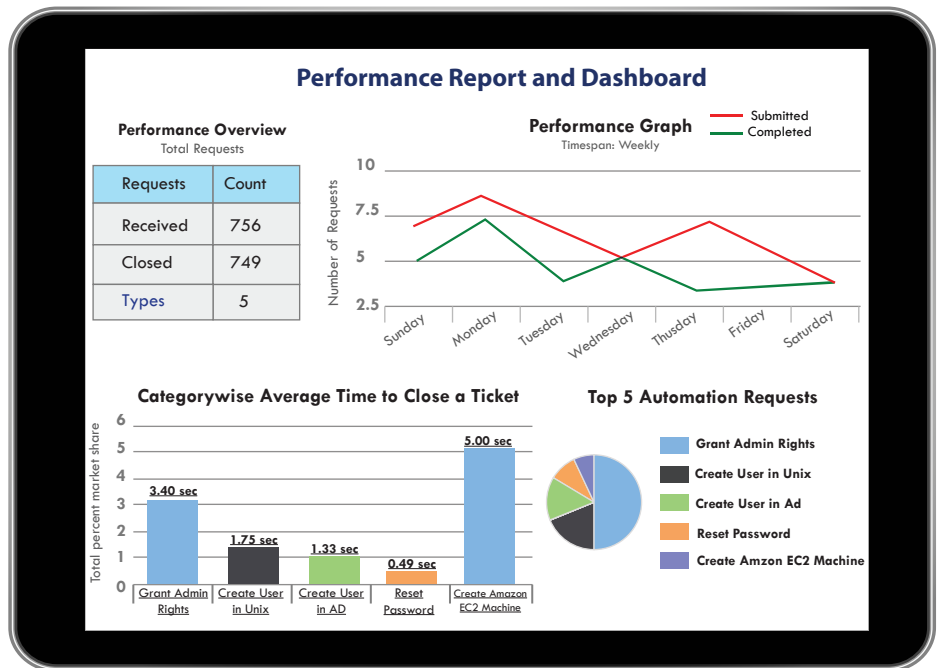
Performance Report and Dashboard

Performance Overview
Total Requests

| Requests | Count |
|---|---|
| Received | 756 |
| Closed | 749 |
| Types | 5 |

Performance Graph
Timespan: Weekly

Submitted
Completed

10
7.5
5
2.5
Number of Requests

Sunday
Monday
Tuesday
Wednesday
Thusday
Friday
Saturday

Categorywise Average Time to Close a Ticket

6
5
4
3
2
1
0
Total percent market share

3.40 sec
1.75 sec
1.33 sec
0.49 sec
5.00 sec

Grant Admin Rights
Create User in Unix
Create User in AD
Reset Password
Create Amazon EC2 Machine

Top 5 Automation Requests

Grant Admin Rights
Create User in Unix
Create User in Ad
Reset Password
Create Amzon EC2 Machine